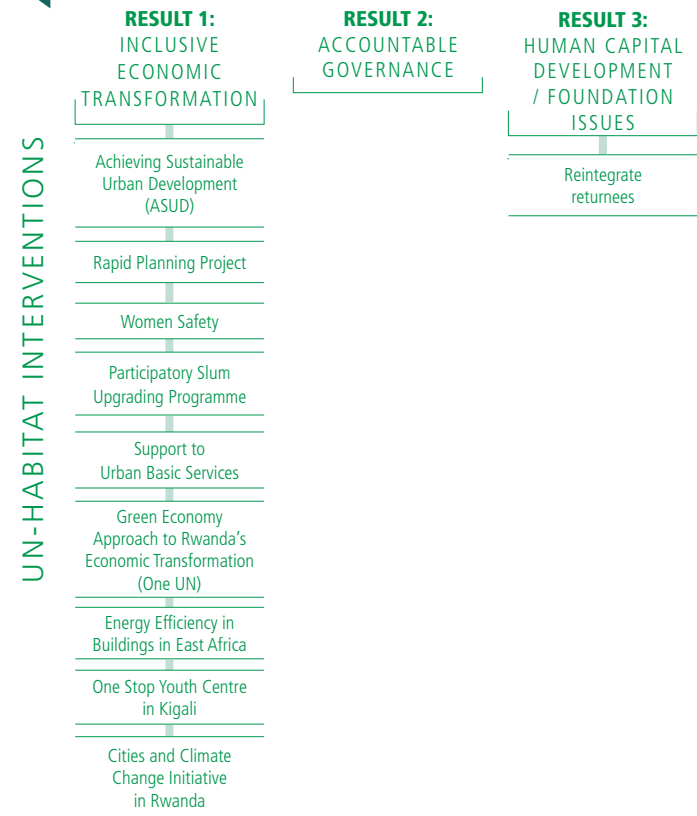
UN-HABITAT INTERVENTIONS

RESULT 1:
INCLUSIVE ECONOMIC TRANSFORMATION

Achieving Sustainable Urban Development (ASUD)

Rapid Planning Project

Women Safety

Participatory Slum Upgrading Programme

Support to Urban Basic Services

Green Economy Approach to Rwanda's Economic Transformation (One UN)

Energy Efficiency in Buildings in East Africa

One Stop Youth Centre in Kigali

Cities and Climate Change Initiative in Rwanda

RESULT 2:
ACCOUNTABLE GOVERNANCE

RESULT 3:
HUMAN CAPITAL DEVELOPMENT / FOUNDATION ISSUES

Reintegrate returnees